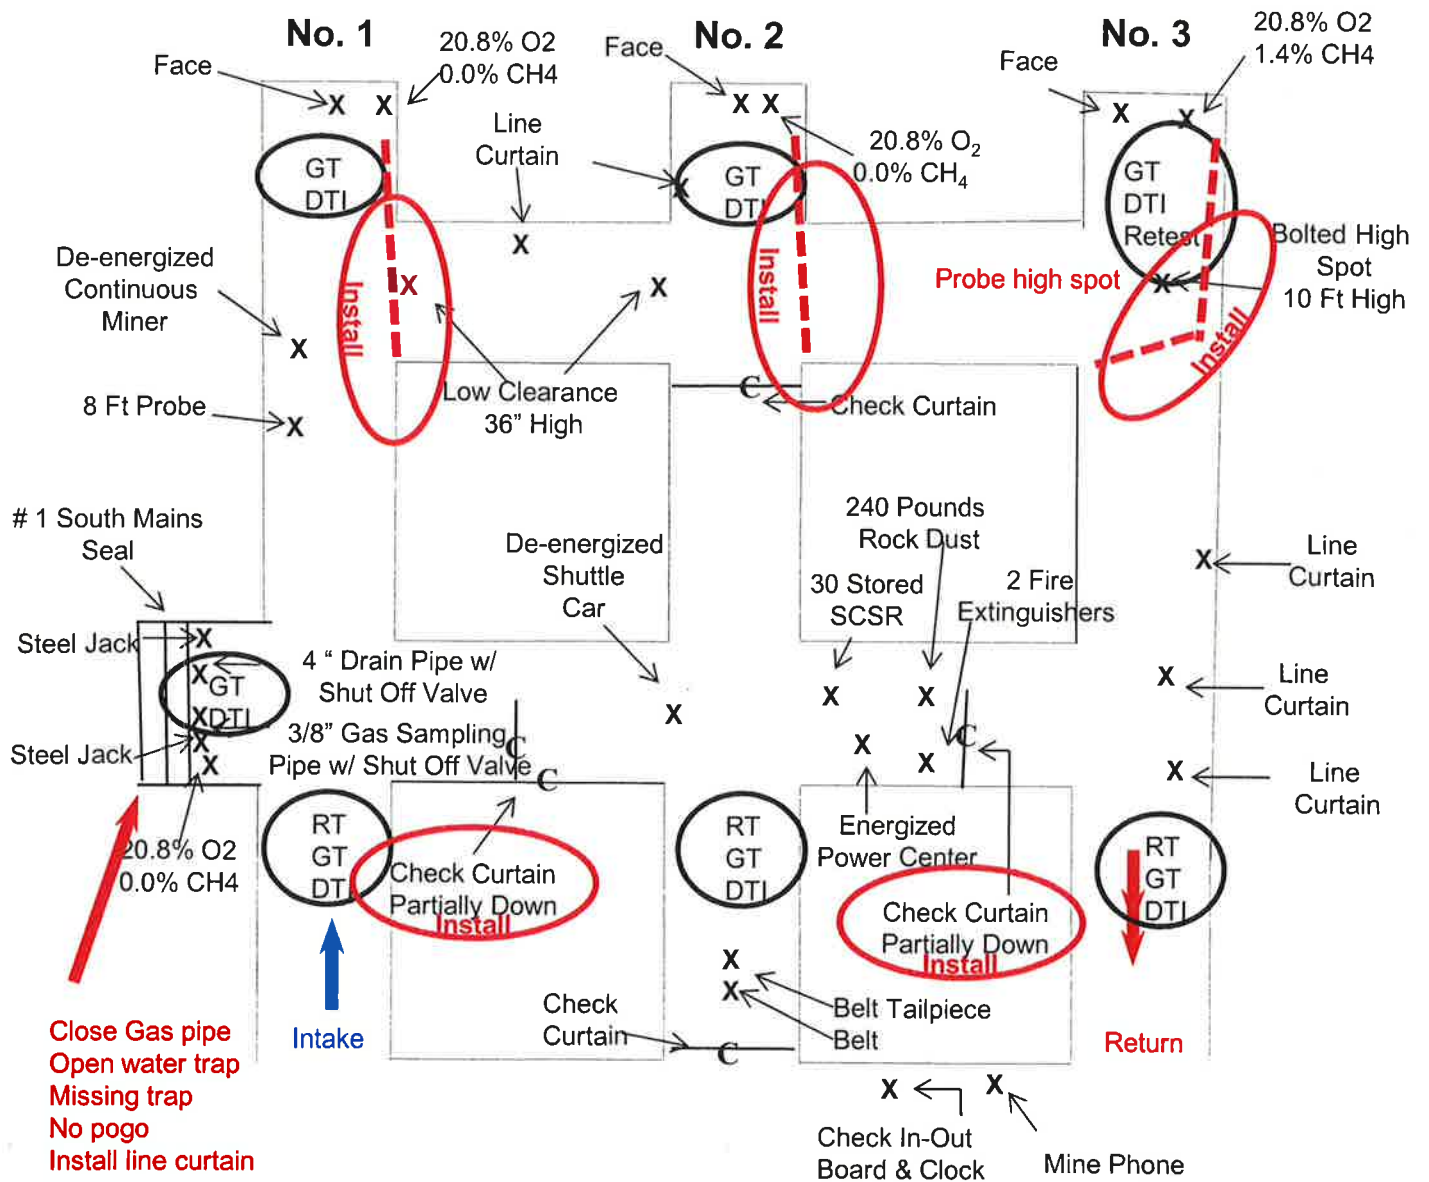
No. 1

No. 2

No. 3

Face

20.8% O2
0.0% CH4

Face

20.8% O2
1.4% CH4

Face

X X

X X

X X

Line Curtain

GT DTI

GT DTI

20.8% $O_2$
0.0% $CH_4$

GT DTI Retest

X

Install

Install

Bolted High Spot 10 Ft High

Probe high spot

De-energized Continuous Miner

X

X

X

Install

Low Clearance 36" High

C

Check Curtain

8 Ft Probe

X

# 1 South Mains Seal

240 Pounds Rock Dust

De-energized Shuttle Car

30 Stored SCSR

2 Fire Extinguishers

X

Line Curtain

Steel Jack

X

X GT

4 " Drain Pipe w/ Shut Off Valve

X

X

X

Line Curtain

X DTI

3/8" Gas Sampling Pipe w/ Shut Off Valve

X

C

X

Steel Jack

X

X

C

C

X

Line Curtain

20.8% O2
0.0% CH4

RT GT DTI

Check Curtain Partially Down
Install

RT GT DTI

Energized Power Center

RT GT DTI

Check Curtain Partially Down
Install

X

X

Belt Tailpiece

Belt

Intake

Check Curtain

C

Return

Close Gas pipe
Open water trap
Missing trap
No pogo
Install line curtain

X

X

Check In-Out Board & Clock

Mine Phone